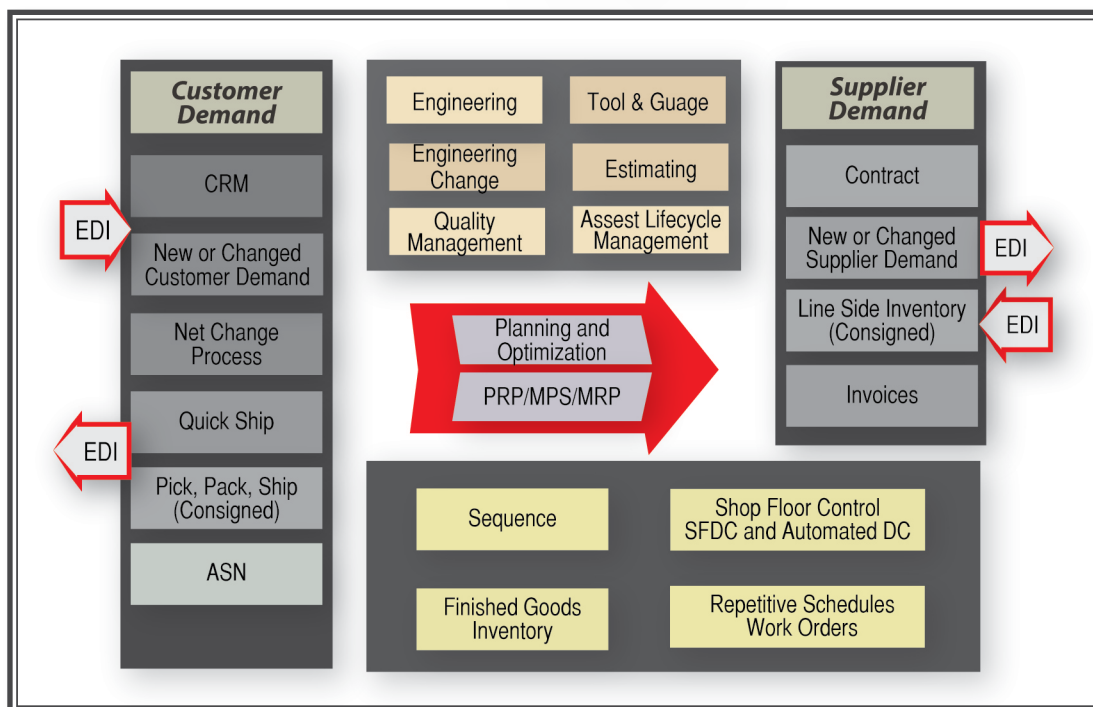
Customer Demand

CRM

EDI

New or Changed Customer Demand

Net Change Process

Quick Ship

EDI

Pick, Pack, Ship (Consigned)

ASN

Engineering

Tool & Guage

Engineering Change

Estimating

Quality Management

Assest Lifecycle Management

Planning and Optimization

PRP/MPS/MRP

Supplier Demand

Contract

New or Changed Supplier Demand

EDI

Line Side Inventory (Consigned)

EDI

Invoices

Sequence

Shop Floor Control SFDC and Automated DC

Finished Goods Inventory

Repetitive Schedules Work Orders